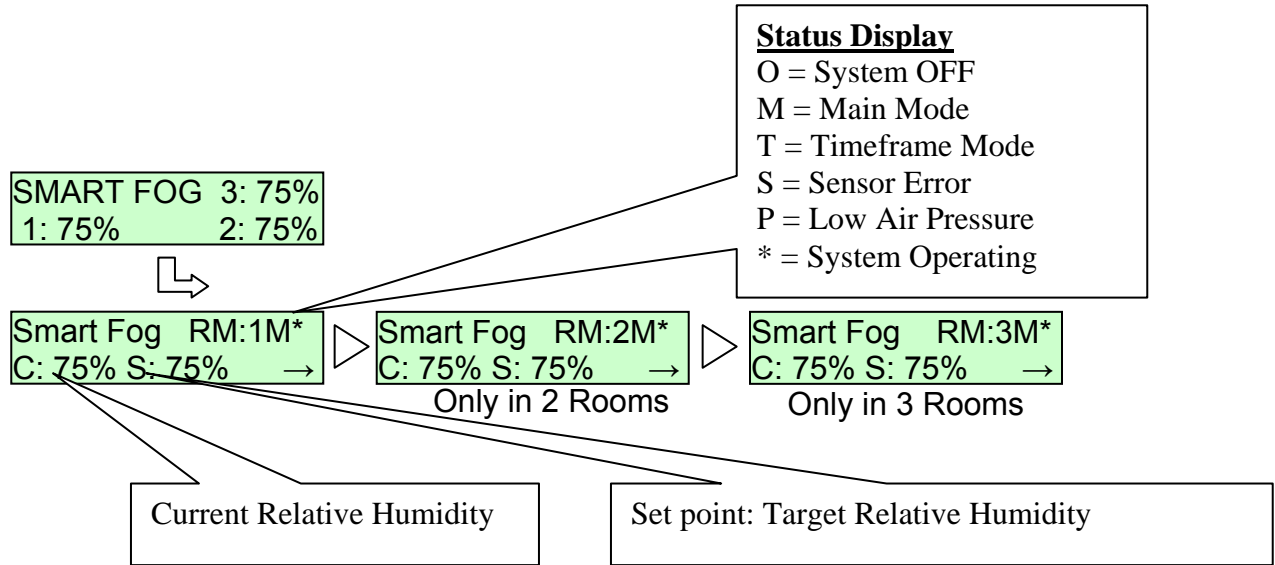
Status Display
O = System OFF
M = Main Mode
T = Timeframe Mode
S = Sensor Error
P = Low Air Pressure
* = System Operating

SMART FOG 3: 75%
1: 75% 2: 75%

Smart Fog RM:1M*
C: 75% S: 75% →

Smart Fog RM:2M*
C: 75% S: 75% →
Only in 2 Rooms

Smart Fog RM:3M*
C: 75% S: 75% →
Only in 3 Rooms

Current Relative Humidity

Set point: Target Relative Humidity